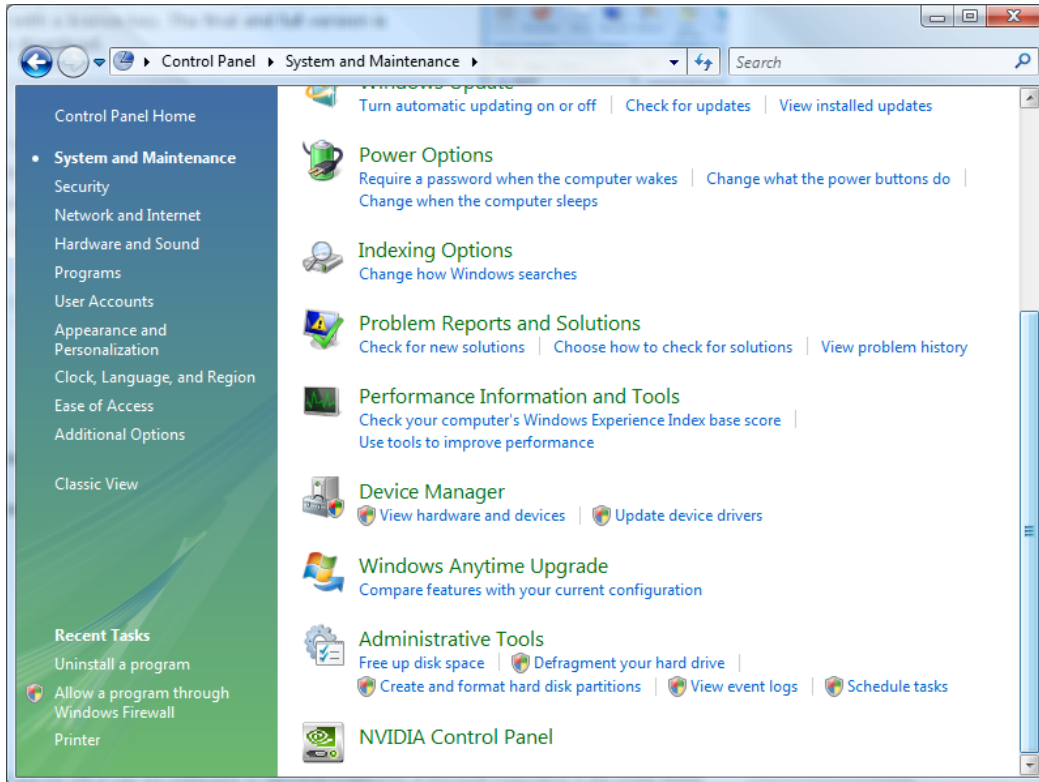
Control Panel ▸ System and Maintenance ▸

Search

Control Panel Home

System and Maintenance
Security
Network and Internet
Hardware and Sound
Programs
User Accounts
Appearance and Personalization
Clock, Language, and Region
Ease of Access
Additional Options

Classic View

Recent Tasks
Uninstall a program
Allow a program through Windows Firewall
Printer

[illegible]
Turn automatic updating on or off | Check for updates | View installed updates

Power Options
Require a password when the computer wakes | Change what the power buttons do | Change when the computer sleeps

Indexing Options
Change how Windows searches

Problem Reports and Solutions
Check for new solutions | Choose how to check for solutions | View problem history

Performance Information and Tools
Check your computer's Windows Experience Index base score | Use tools to improve performance

Device Manager
View hardware and devices | Update device drivers

Windows Anytime Upgrade
Compare features with your current configuration

Administrative Tools
Free up disk space | Defragment your hard drive | Create and format hard disk partitions | View event logs | Schedule tasks

NVIDIA Control Panel